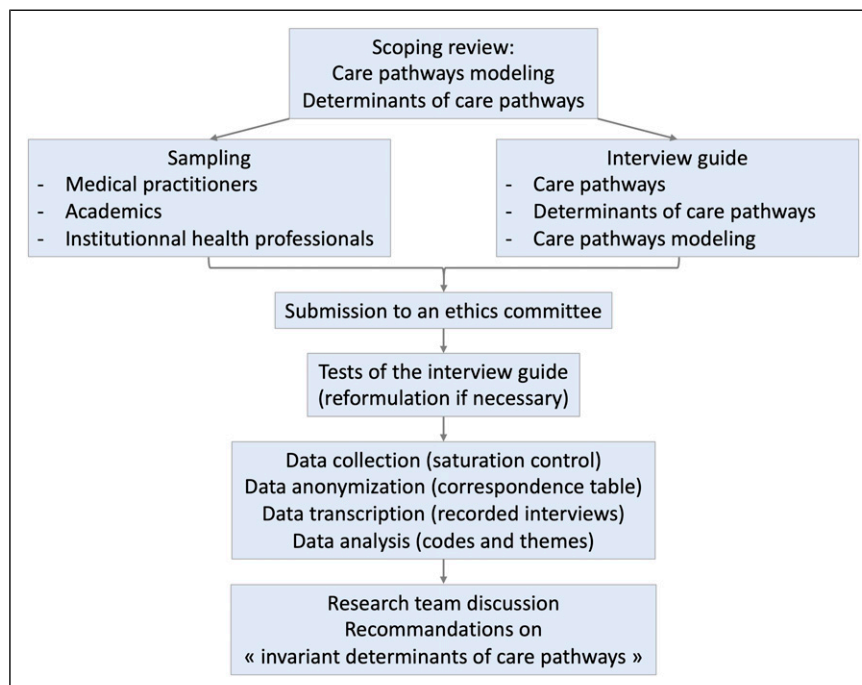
Scoping review:
Care pathways modeling
Determinants of care pathways

Sampling
- Medical practitioners
- Academics
- Institutionnal health professionals

Interview guide
- Care pathways
- Determinants of care pathways
- Care pathways modeling

Submission to an ethics committee

Tests of the interview guide
(reformulation if necessary)

Data collection (saturation control)
Data anonymization (correspondence table)
Data transcription (recorded interviews)
Data analysis (codes and themes)

Research team discussion
Recommandations on
« invariant determinants of care pathways »